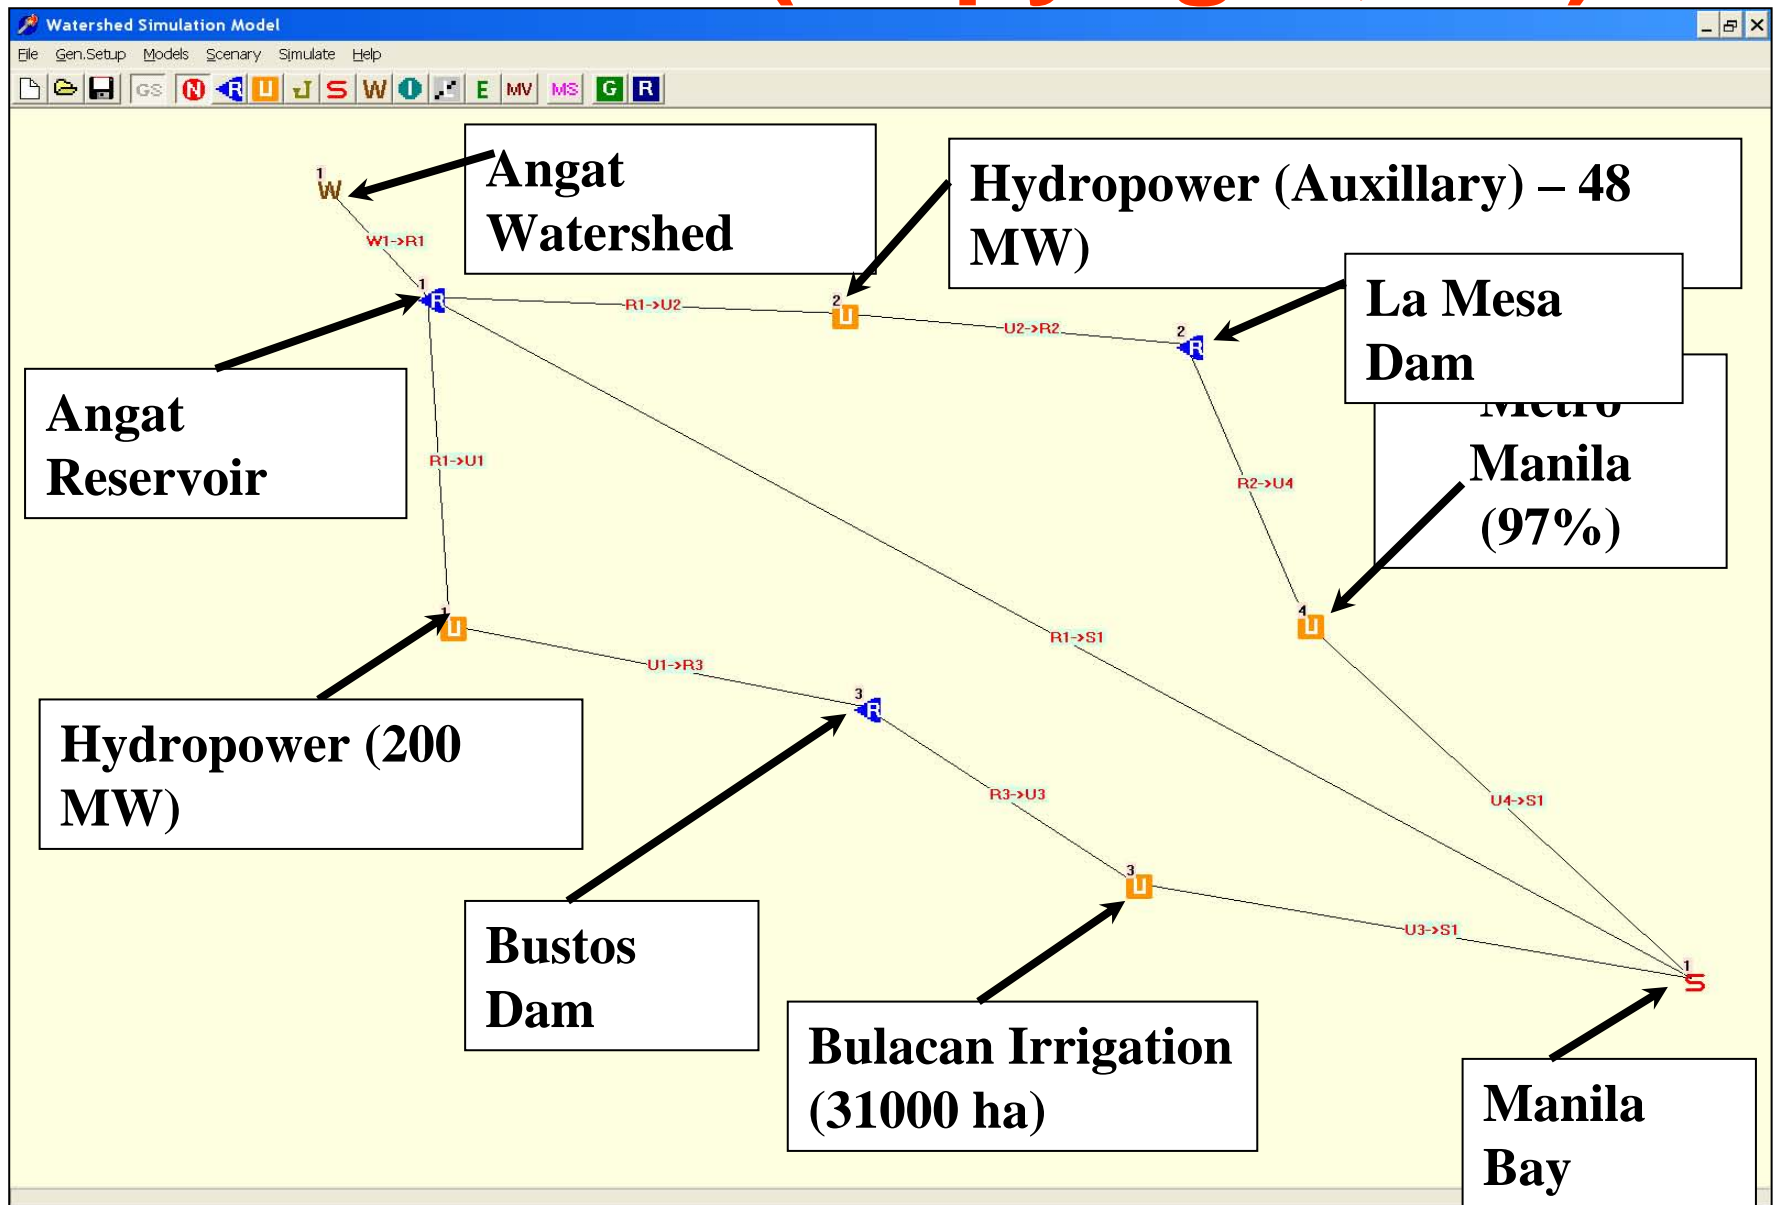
Watershed Simulation Model

File Gen.Setup Models Scenary Simulate Help

GS N R U J S W O E MV MS G R

1 W

Angat Watershed

Hydropower (Auxillary) – 48 MW)

W1->R1

1 R

R1->U2

2 U

U2->R2

2 R

La Mesa Dam

Metro Manila (97%)

Angat Reservoir

R1->U1

R2->U4

4 U

1 U

R1->S1

U1->R3

3 R

Hydropower (200 MW)

R3->U3

U4->S1

3 U

Bustos Dam

U3->S1

1 S

Bulacan Irrigation (31000 ha)

Manila Bay